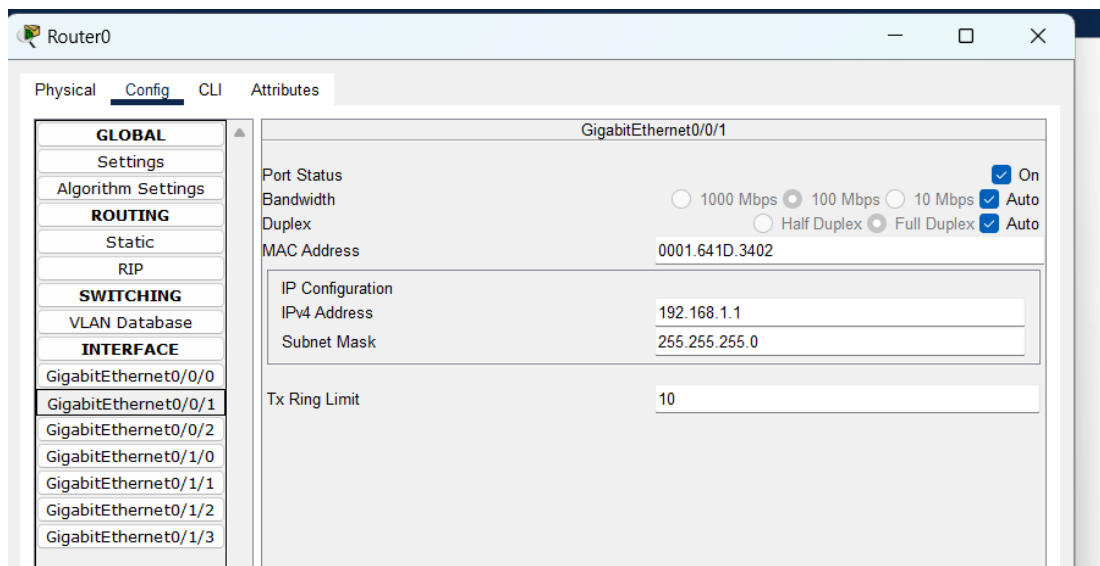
Router0

Physical Config CLI Attributes

GLOBAL
Settings
Algorithm Settings
ROUTING
Static
RIP
SWITCHING
VLAN Database
INTERFACE
GigabitEthernet0/0/0
GigabitEthernet0/0/1
GigabitEthernet0/0/2
GigabitEthernet0/1/0
GigabitEthernet0/1/1
GigabitEthernet0/1/2
GigabitEthernet0/1/3

GigabitEthernet0/0/1

Port Status On
Bandwidth 1000 Mbps 100 Mbps 10 Mbps Auto
Duplex Half Duplex Full Duplex Auto
MAC Address 0001.641D.3402

IP Configuration
IPv4 Address 192.168.1.1
Subnet Mask 255.255.255.0

Tx Ring Limit 10